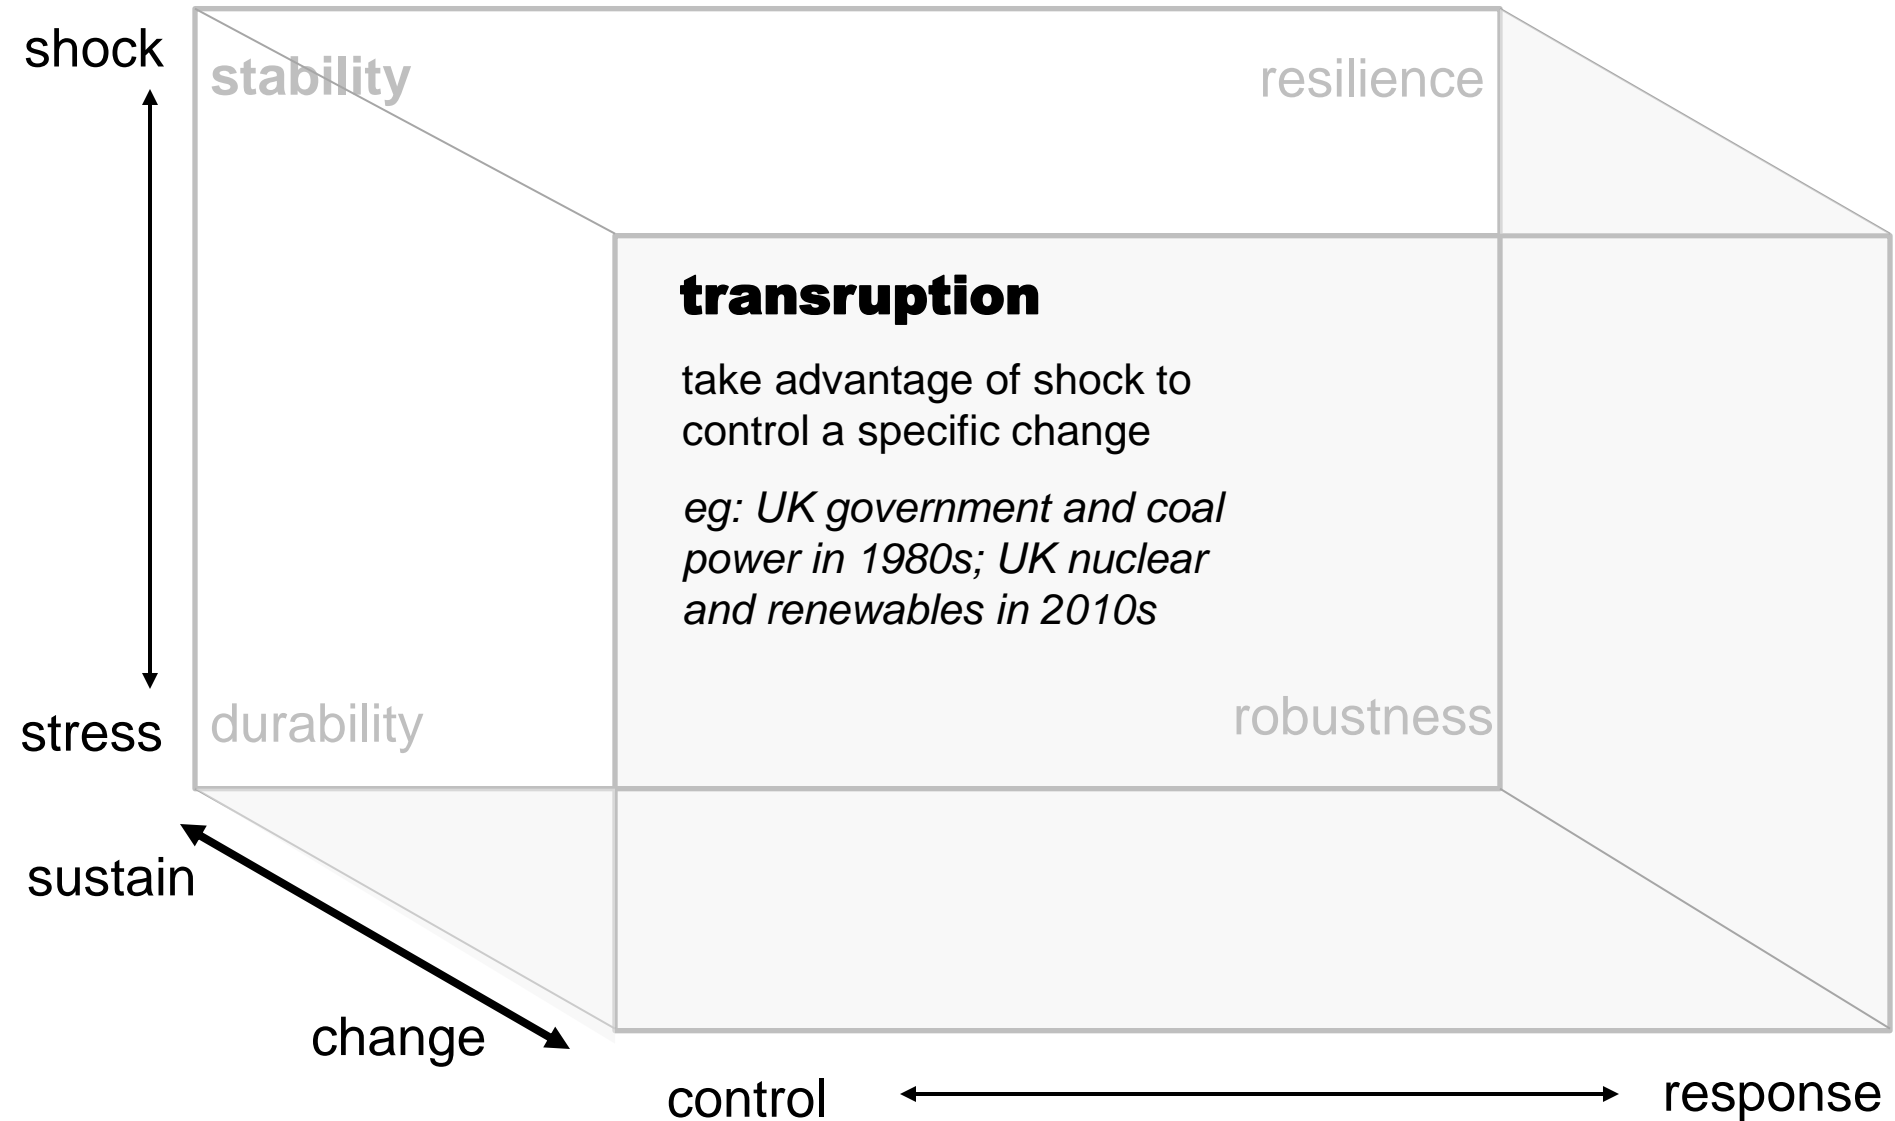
shock

stability

resilience

transruption

take advantage of shock to control a specific change

*eg: UK government and coal power in 1980s; UK nuclear and renewables in 2010s*

stress

durability

robustness

sustain

change

control

response